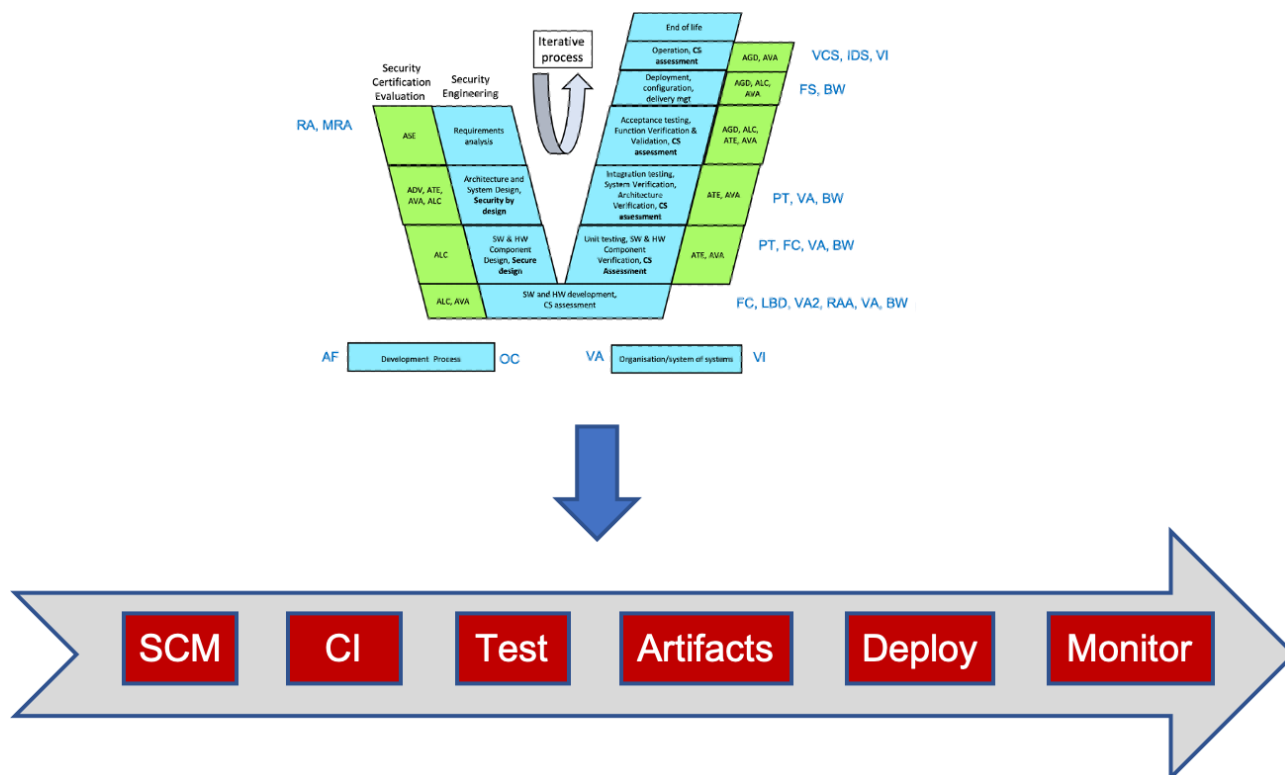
Security Certification Evaluation

Security Engineering

Iterative process

End of life

Operation, CS assessment

AGD, AVA

VCS, IDS, VI

Deployment, configuration, delivery mgt

AGD, ALC, AVA

FS, BW

RA, MRA

ASE

Requirements analysis

Acceptance testing, Function Verification & Validation, CS assessment

AGD, ALC, ATE, AVA

ADV, ATE, AVA, ALC

Architecture and System Design, Security by design

Integration testing, System Verification, Architecture Verification, CS assessment

ATE, AVA

PT, VA, BW

ALC

SW & HW Component Design, Secure design

Unit testing, SW & HW Component Verification, CS Assessment

ATE, AVA

PT, FC, VA, BW

ALC, AVA

SW and HW development, CS assessment

FC, LBD, VA2, RAA, VA, BW

AF

Development Process

OC

VA

Organisation/system of systems

VI

SCM

CI

Test

Artifacts

Deploy

Monitor